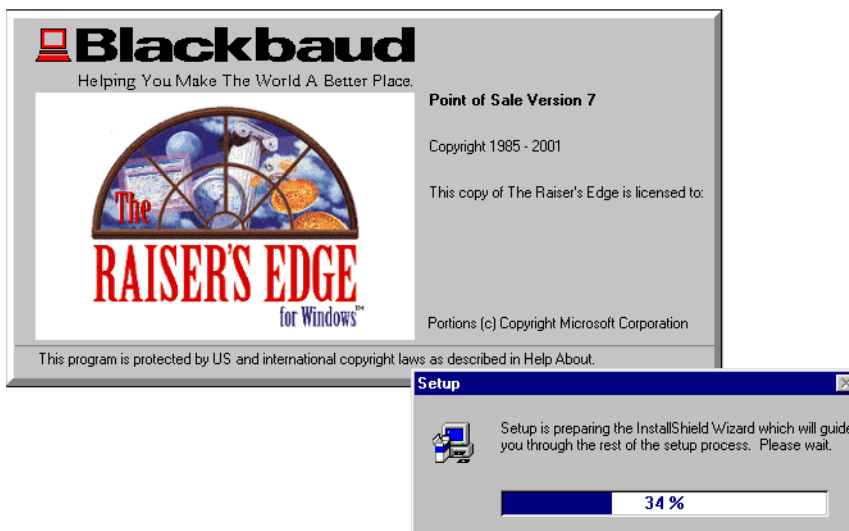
Blackbaud

Helping You Make The World A Better Place.

The RAISER'S EDGE for Windows™

Point of Sale Version 7

Copyright 1985 - 2001

This copy of The Raiser's Edge is licensed to:

Portions (c) Copyright Microsoft Corporation

This program is protected by US and international copyright laws as described in Help About.

Setup

Setup is preparing the InstallShield Wizard which will guide you through the rest of the setup process. Please wait.

34 %